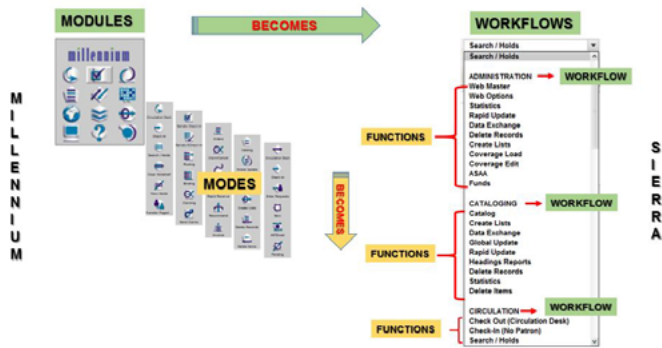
MODULES

BECOMES

WORKFLOWS

millennium

M
I
L
L
E
N
N
I
U
M

MODES

BECOMES

Search / Holds
Search / Holds

ADMINISTRATION
WORKFLOW
Web Master
Web Options
Statistics
Rapid Update
Data Exchange
Delete Records
Create Lists
Coverage Load
Coverage Edit
ASAA
Funds

FUNCTIONS

CATALOGING
WORKFLOW
Catalog
Create Lists
Data Exchange
Global Update
Rapid Update
Headings Reports
Delete Records
Statistics
Delete Items

FUNCTIONS

CIRCULATION
WORKFLOW
Check Out (Circulation Desk)
Check-In (No Patron)
Search / Holds

FUNCTIONS

S
I
E
R
R
A